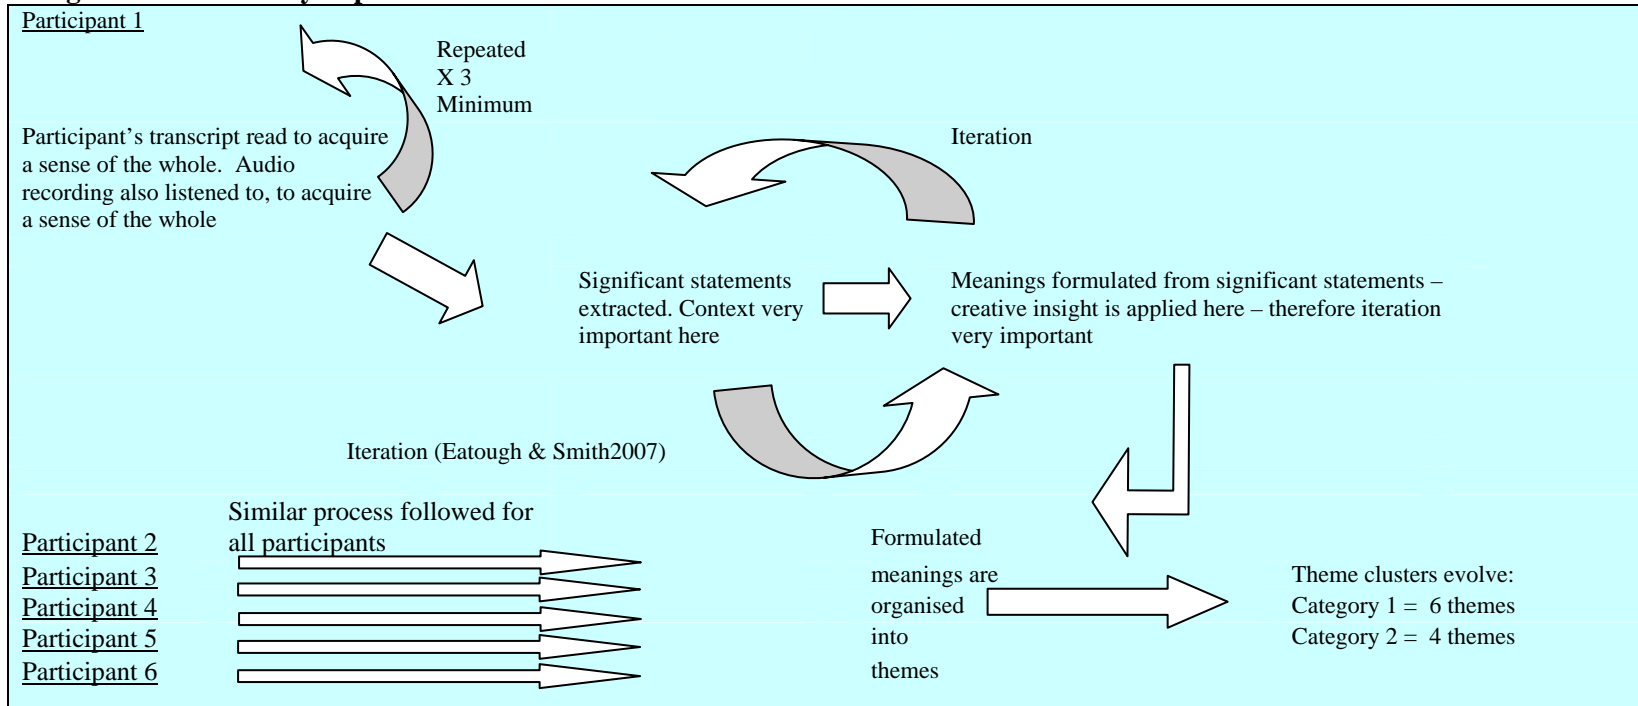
Participant 1

Repeated X 3 Minimum

Participant's transcript read to acquire a sense of the whole. Audio recording also listened to, to acquire a sense of the whole

Iteration

Significant statements extracted. Context very important here

Meanings formulated from significant statements – creative insight is applied here – therefore iteration very important

Iteration (Eatough & Smith2007)

Similar process followed for all participants

Participant 2
Participant 3
Participant 4
Participant 5
Participant 6

Formulated meanings are organised into themes

Theme clusters evolve:
Category 1 = 6 themes
Category 2 = 4 themes